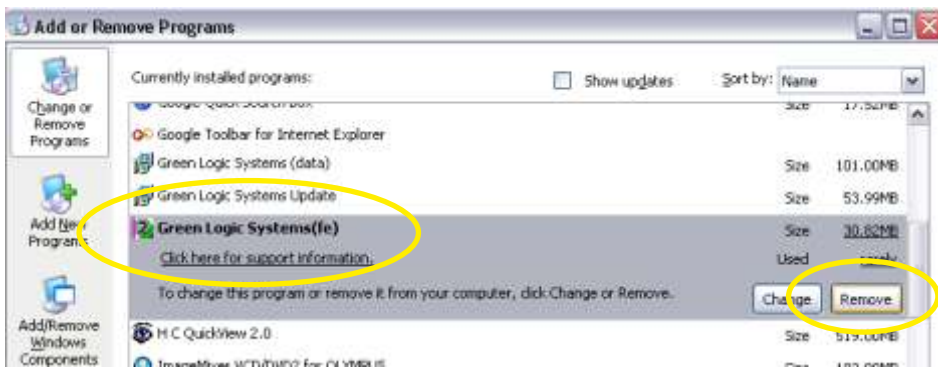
Add or Remove Programs

Change or Remove Programs

Add New Programs

Add/Remove Windows Components

Currently installed programs:

Show updates

Sort by: Name

Google Quick Search Box  Size  17.52MB

Google Toolbar for Internet Explorer

Green Logic Systems (data)  Size  101.00MB

Green Logic Systems Update  Size  53.99MB

Green Logic Systems(fe)  Size  30.82MB

Click here for support information.  Used  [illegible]

To change this program or remove it from your computer, click Change or Remove.

Change  Remove

H C QuickView 2.0  Size  519.00MB

ImageMixer VCD/DVD2 for OLYMPUS  Size  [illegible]